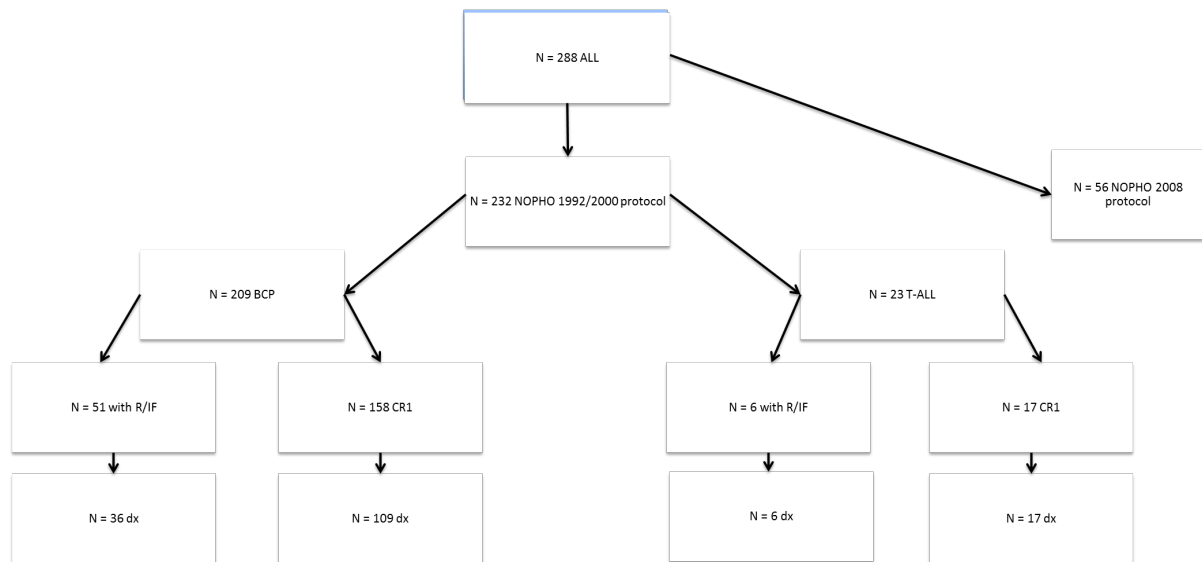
N = 288 ALL

N = 232 NOPHO 1992/2000 protocol

N = 56 NOPHO 2008 protocol

N = 209 BCP

N = 23 T-ALL

N = 51 with R/IF

N = 158 CR1

N = 6 with R/IF

N = 17 CR1

N = 36 dx

N = 109 dx

N = 6 dx

N = 17 dx